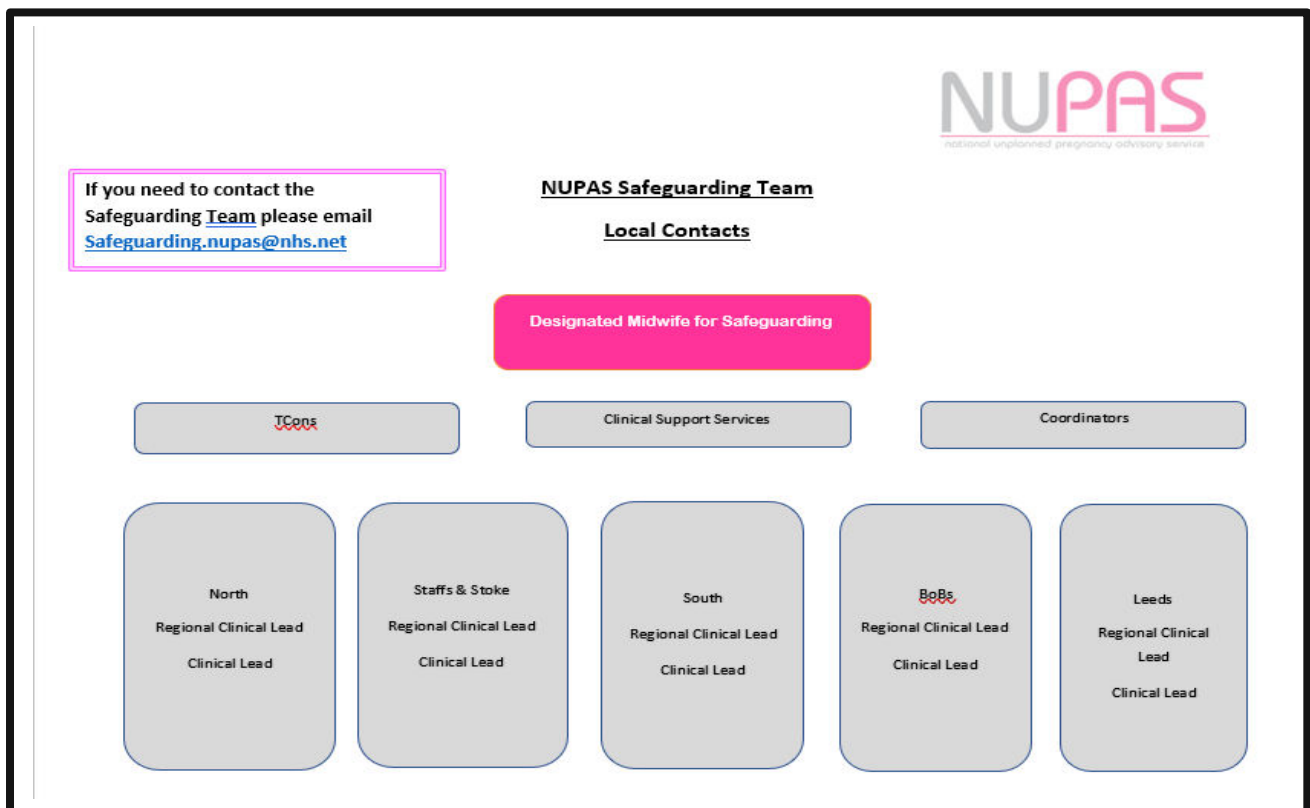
NUPAS
national unplanned pregnancy advisory service

If you need to contact the Safeguarding Team please email Safeguarding.nupas@nhs.net

NUPAS Safeguarding Team

Local Contacts

Designated Midwife for Safeguarding

TCons

Clinical Support Services

Coordinators

North
Regional Clinical Lead
Clinical Lead

Staffs & Stoke
Regional Clinical Lead
Clinical Lead

South
Regional Clinical Lead
Clinical Lead

BoBs
Regional Clinical Lead
Clinical Lead

Leeds
Regional Clinical Lead
Clinical Lead